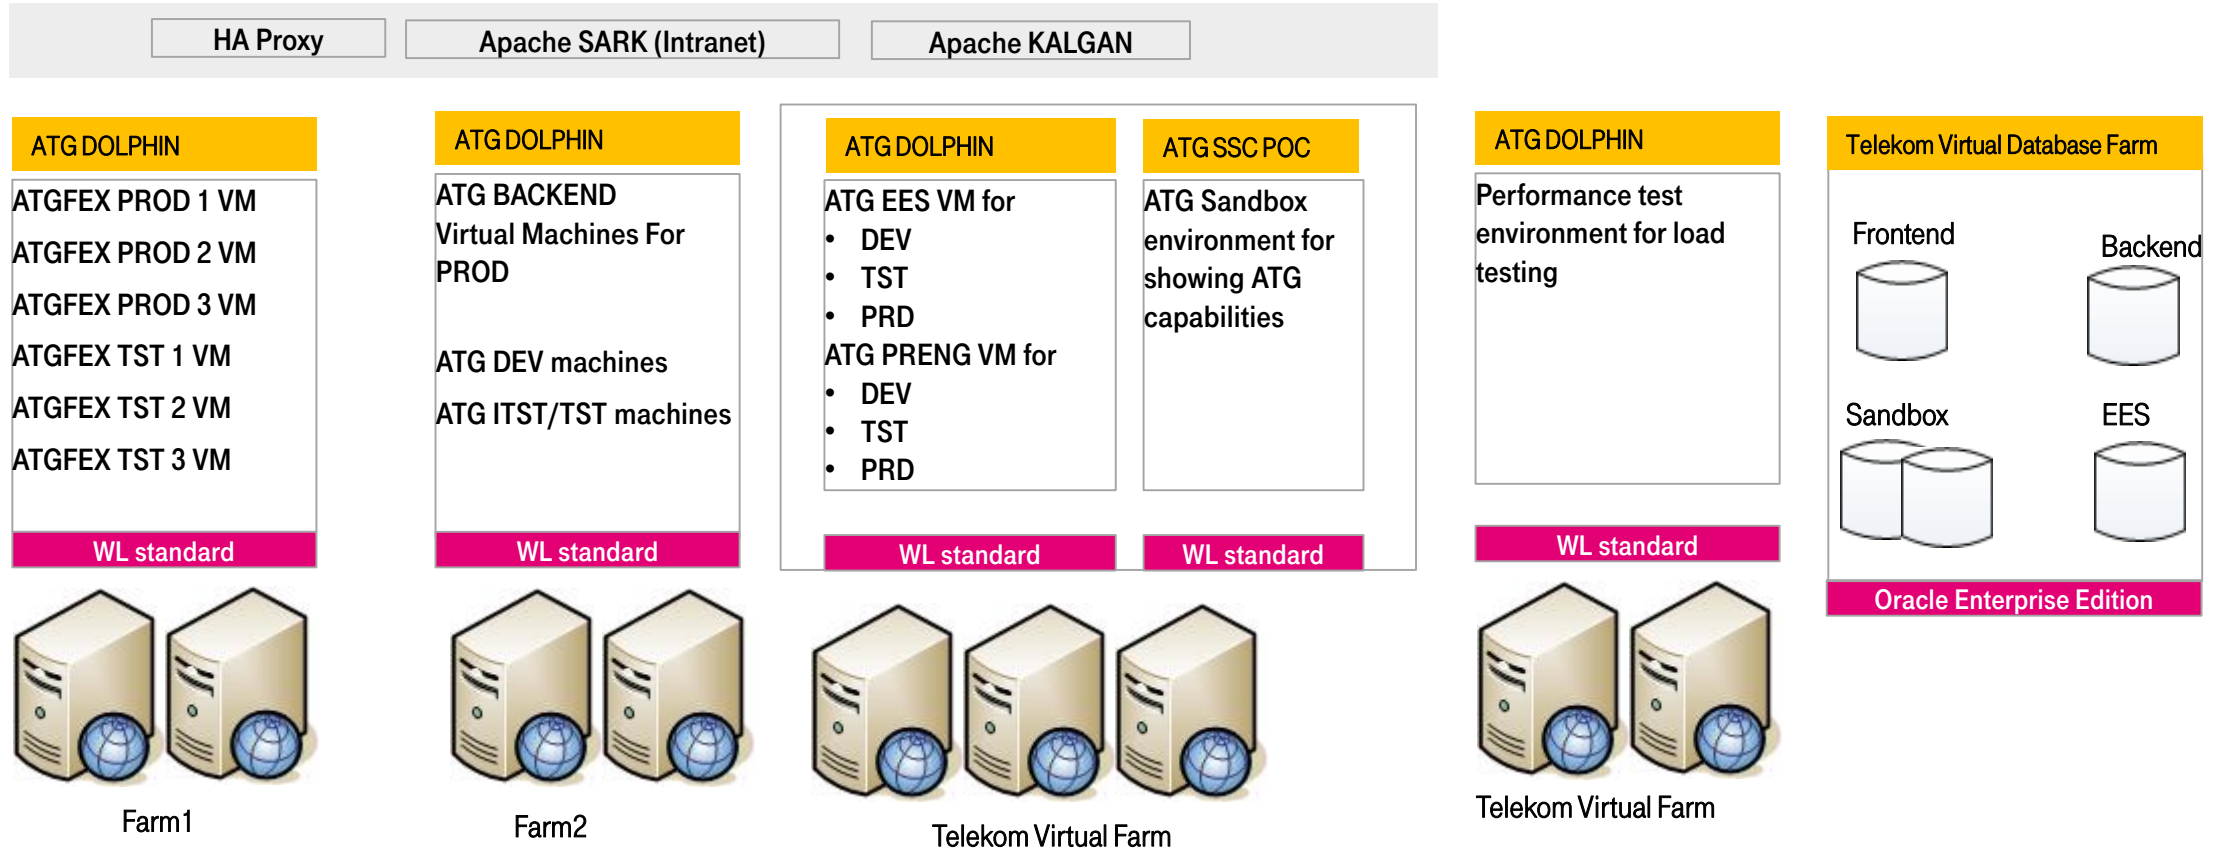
HA Proxy

Apache SARK (Intranet)

Apache KALGAN

ATG DOLPHIN

ATGFEX PROD 1 VM
ATGFEX PROD 2 VM
ATGFEX PROD 3 VM
ATGFEX TST 1 VM
ATGFEX TST 2 VM
ATGFEX TST 3 VM

WL standard

Farm1

ATG DOLPHIN

ATG BACKEND Virtual Machines For PROD

ATG DEV machines

ATG ITST/TST machines

WL standard

Farm2

ATG DOLPHIN

ATG EES VM for
- DEV
- TST
- PRD

ATG PRENG VM for
- DEV
- TST
- PRD

WL standard

ATG SSC POC

ATG Sandbox environment for showing ATG capabilities

WL standard

Telekom Virtual Farm

ATG DOLPHIN

Performance test environment for load testing

WL standard

Telekom Virtual Farm

Telekom Virtual Database Farm

Frontend

Backend

Sandbox

EES

Oracle Enterprise Edition